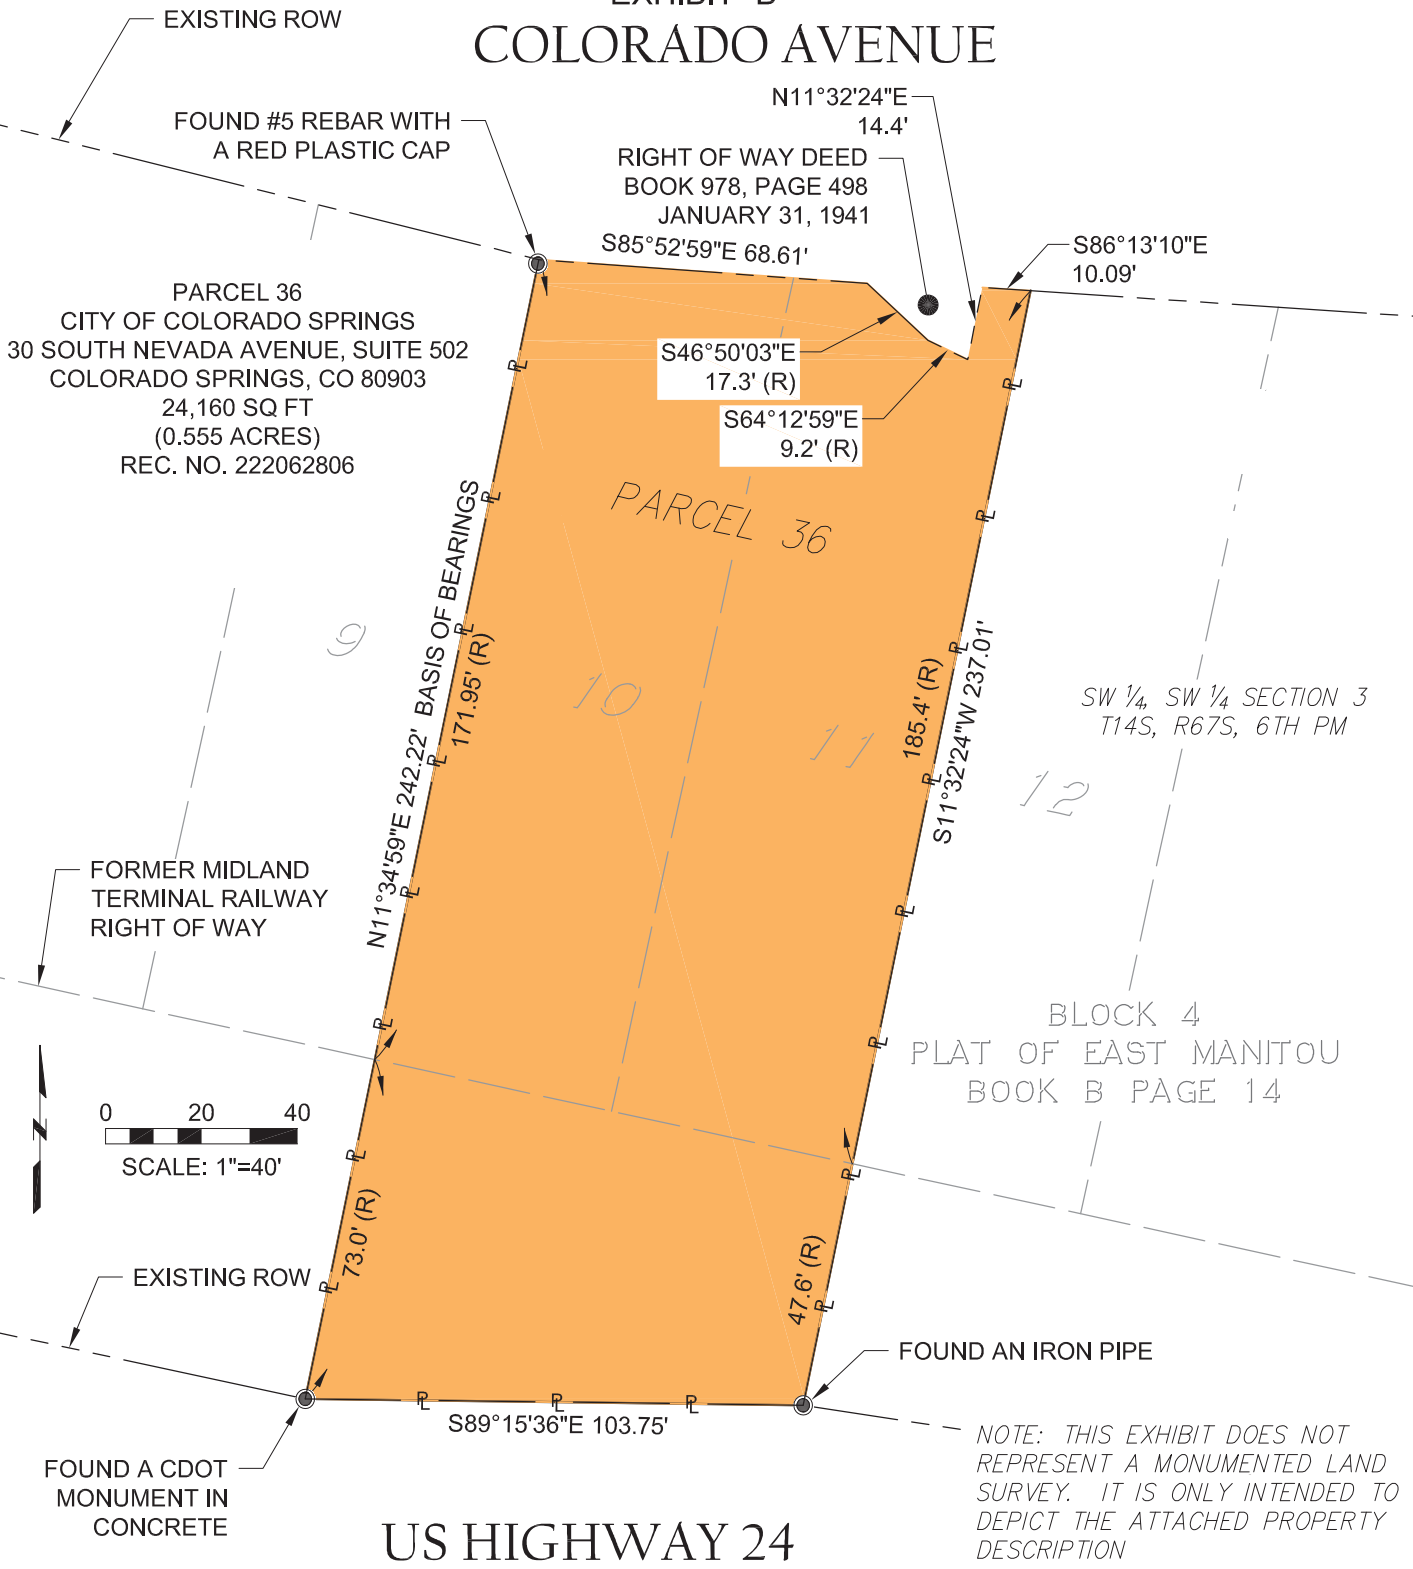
EXISTING ROW

COLORADO AVENUE

N11°32'24"E
14.4'

FOUND #5 REBAR WITH A RED PLASTIC CAP

RIGHT OF WAY DEED
BOOK 978, PAGE 498
JANUARY 31, 1941

S85°52'59"E 68.61'

S86°13'10"E
10.09'

PARCEL 36
CITY OF COLORADO SPRINGS
30 SOUTH NEVADA AVENUE, SUITE 502
COLORADO SPRINGS, CO 80903
24,160 SQ FT
(0.555 ACRES)
REC. NO. 222062806

S46°50'03"E
17.3' (R)

S64°12'59"E
9.2' (R)

PARCEL 36

BASIS OF BEARINGS

9

10

11

12

171.95' (R)

185.4' (R)

S11°32'24"W 237.01'

N11°34'59"E 242.22'

SW ¼, SW ¼ SECTION 3
T14S, R67S, 6TH PM

FORMER MIDLAND TERMINAL RAILWAY RIGHT OF WAY

BLOCK 4
PLAT OF EAST MANITOU
BOOK B PAGE 14

0 20 40
SCALE: 1"=40'

73.0' (R)

EXISTING ROW

47.6' (R)

FOUND AN IRON PIPE

S89°15'36"E 103.75'

FOUND A CDOT MONUMENT IN CONCRETE

US HIGHWAY 24

NOTE: THIS EXHIBIT DOES NOT REPRESENT A MONUMENTED LAND SURVEY. IT IS ONLY INTENDED TO DEPICT THE ATTACHED PROPERTY DESCRIPTION